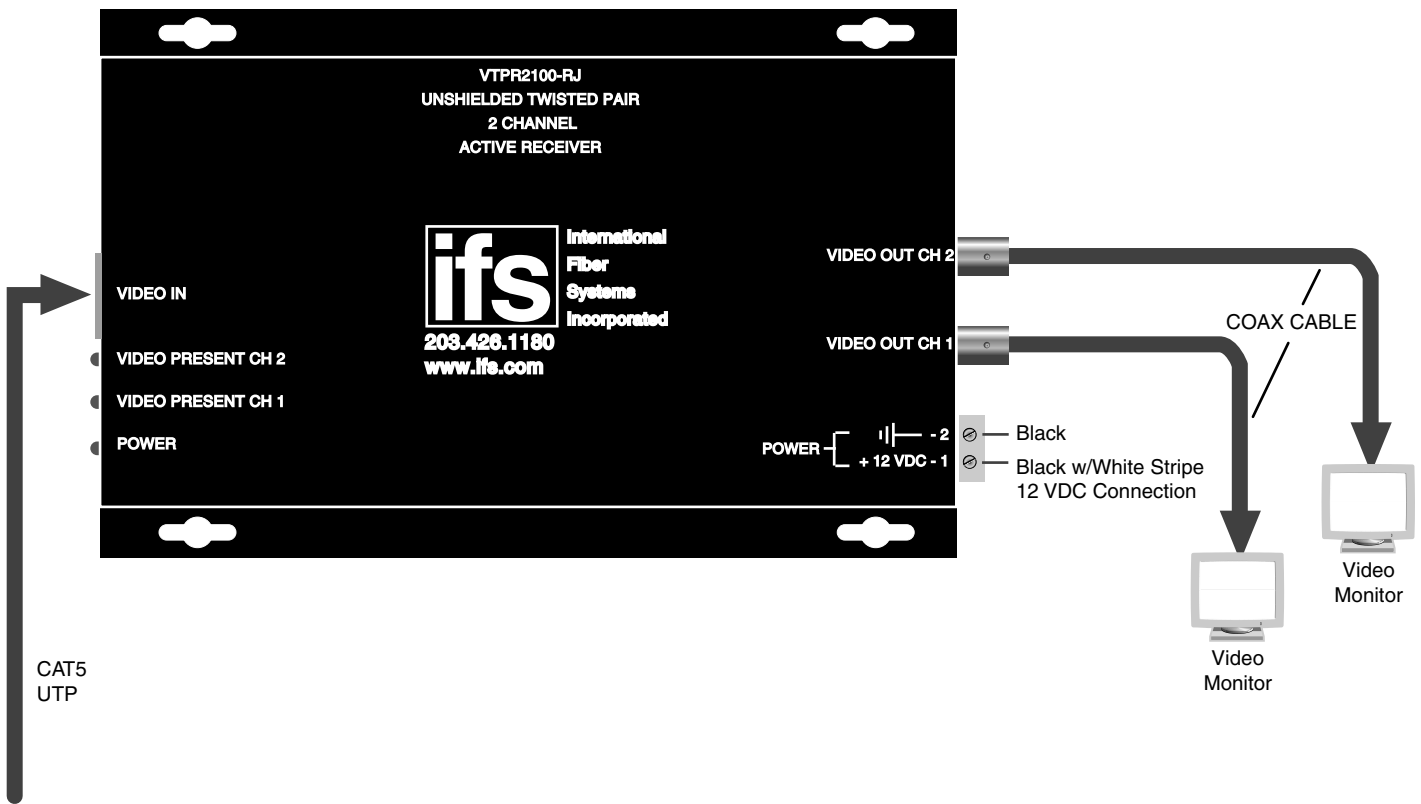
VTPR2100-RJ
UNSHIELDED TWISTED PAIR
2 CHANNEL
ACTIVE RECEIVER

VIDEO IN

VIDEO PRESENT CH 2

VIDEO PRESENT CH 1

POWER

ifs
International
Fiber
Systems
Incorporated
203.426.1180
www.ifs.com

VIDEO OUT CH 2

VIDEO OUT CH 1

POWER
- 2
+ 12 VDC - 1

Black

Black w/White Stripe
12 VDC Connection

COAX CABLE

Video
Monitor

Video
Monitor

CAT5
UTP